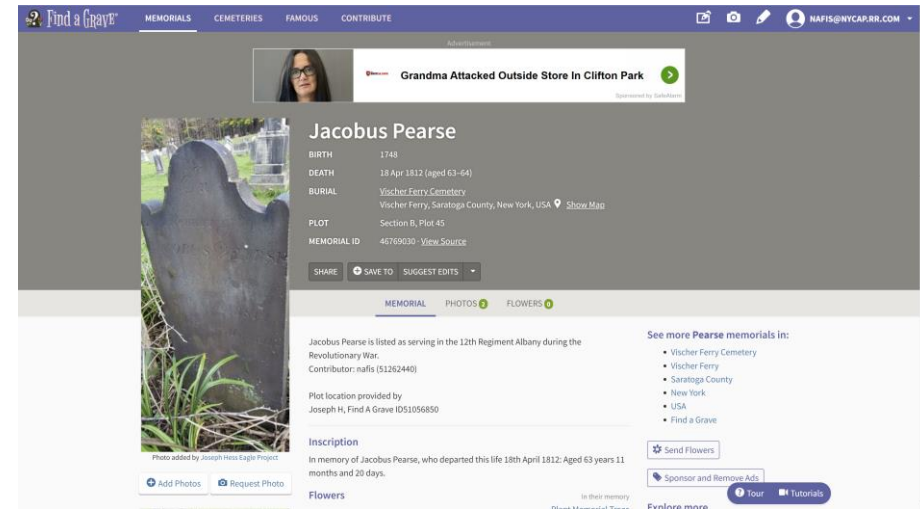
Find a Grave
MEMORIALS CEMETERIES FAMOUS CONTRIBUTE
NAFIS@NYCAP.RR.COM

Advertisement
Grandma Attacked Outside Store In Clifton Park
Sponsored by SafeAlarm

Jacobus Pearse
BIRTH 1748
DEATH 18 Apr 1812 (aged 63–64)
BURIAL Vischer Ferry Cemetery
Vischer Ferry, Saratoga County, New York, USA Show Map
PLOT Section B, Plot 45
MEMORIAL ID 46769030 · View Source

SHARE SAVE TO SUGGEST EDITS

MEMORIAL PHOTOS 2 FLOWERS 0

Photo added by Joseph Hess Eagle Project
Add Photos Request Photo

Jacobus Pearse is listed as serving in the 12th Regiment Albany during the Revolutionary War.
Contributor: nafis (51262440)

Plot location provided by
Joseph H, Find A Grave ID51056850

Inscription
In memory of Jacobus Pearse, who departed this life 18th April 1812: Aged 63 years 11 months and 20 days.

Flowers
In their memory
Plant Memorial Trees

See more Pearse memorials in:
• Vischer Ferry Cemetery
• Vischer Ferry
• Saratoga County
• New York
• USA
• Find a Grave

Send Flowers
Sponsor and Remove Ads
Explore more

Tour Tutorials